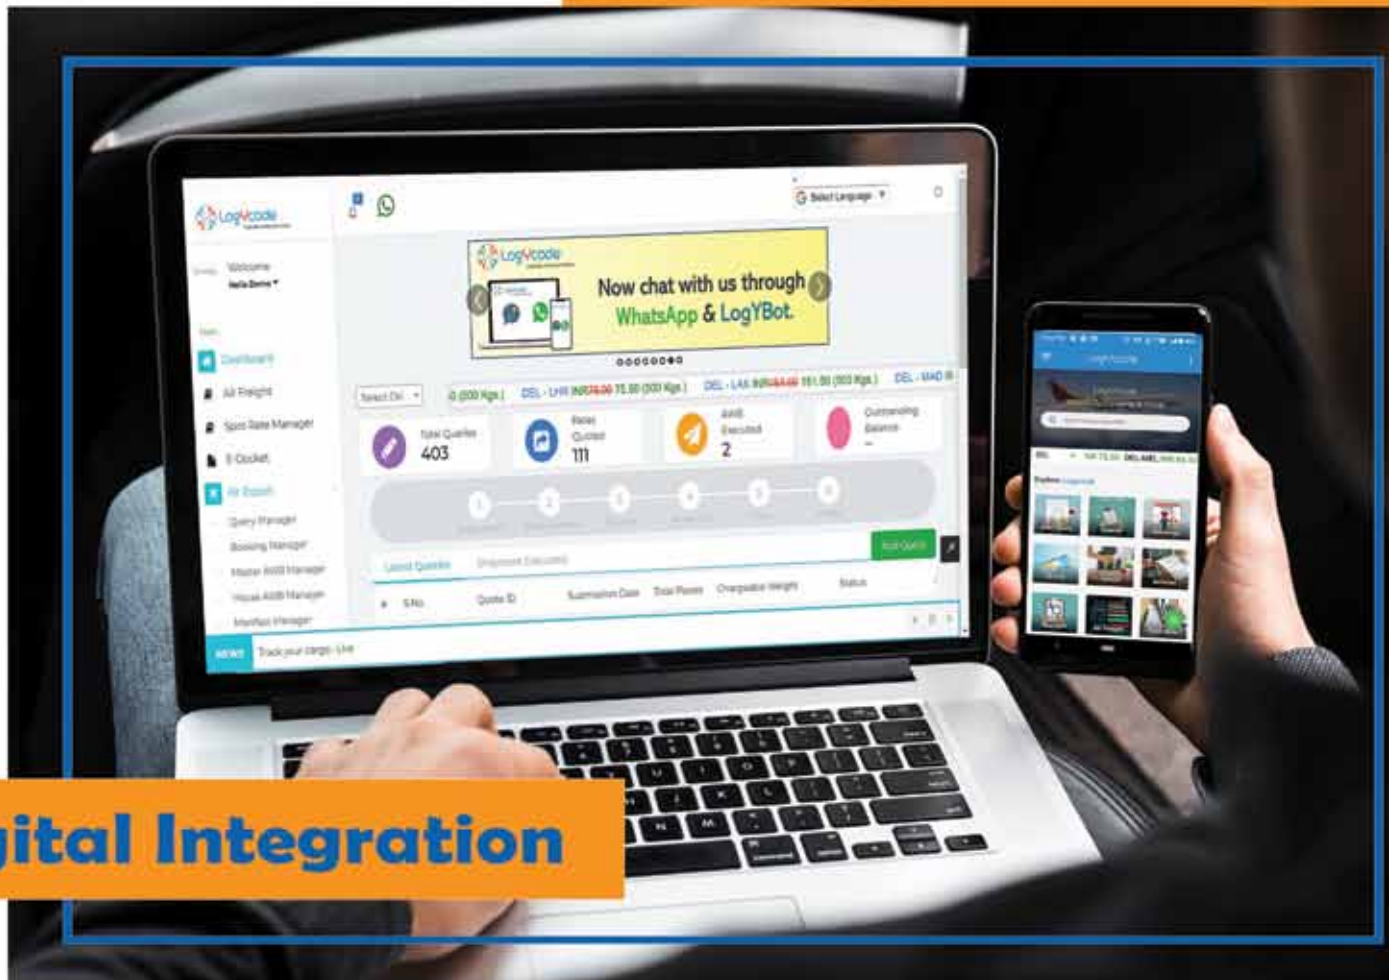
LogYcode

Select Language

Welcome

Dashboard
Air Freight
Spot Rate Manager
E-Docket
Air Export
Query Manager
Booking Manager
Master AWB Manager
House AWB Manager
Manifest Manager

LogYcode
Now chat with us through WhatsApp & LogYBot.

Select Ori

DEL - LHR INR 75.00 (500 Kgs.)
DEL - LAX INR 151.00 (500 Kgs.)
DEL - MAD

Total Queries
403

Rates Quoted
111

AWB Executed
2

Outstanding Balance

1 2 3 4 5 6

Latest Queries
Shipment Executed

Add Query

S.No.
Quote ID
Submission Date
Total Pieces
Chargeable Weight
Status

NEWS
Track your cargo - Live

LogYcode

ital Integration